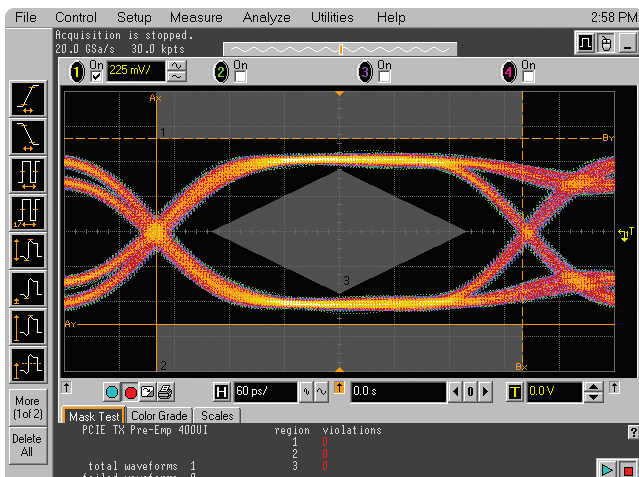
File Control Setup Measure Analyze Utilities Help 2:58 PM

Acquisition is stopped.
20.0 GSa/s 30.0 kpts

1 On 225 mV/ 2 On 3 On 4 On

Ax
1
By
T
3
Ay
2
Bx

More (1of 2)

Delete All

H 60 ps/ 0.0 s 0 T 0.0 V

Mask Test Color Grade Scales

PCIE TX Pre-Emp 400UI region violations
1 0
2 0
3 0
total waveforms 1
failed waveforms 0